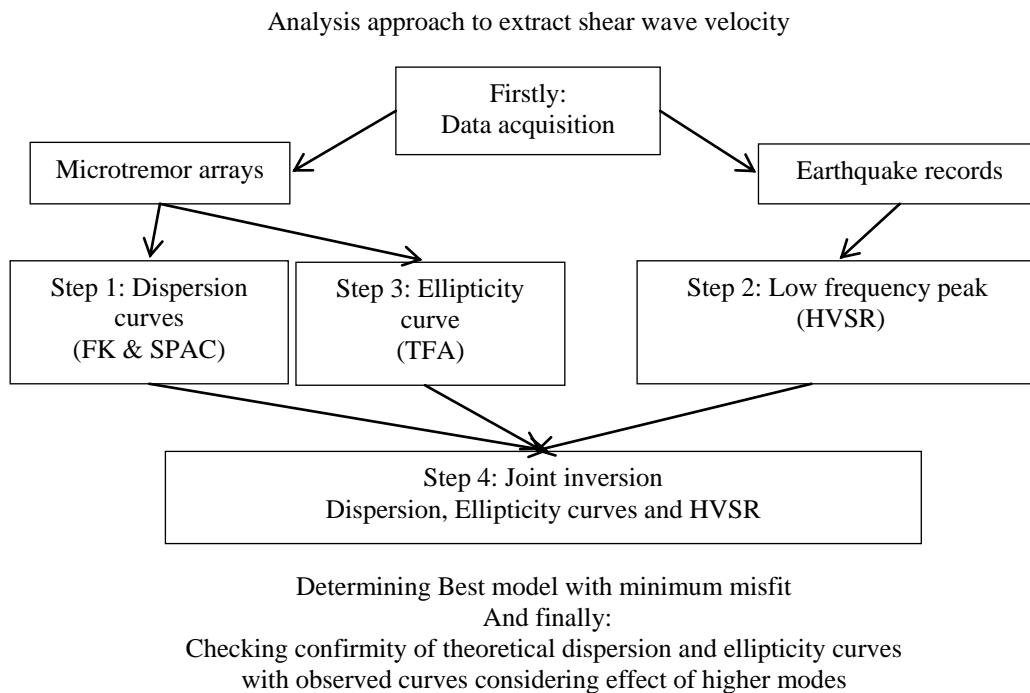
Analysis approach to extract shear wave velocity

Firstly:
Data acquisition

Microtremor arrays

Earthquake records

Step 1: Dispersion curves
(FK & SPAC)

Step 3: Ellipticity curve
(TFA)

Step 2: Low frequency peak
(HVSR)

Step 4: Joint inversion
Dispersion, Ellipticity curves and HVSR

Determining Best model with minimum misfit
And finally:
Checking confirmity of theoretical dispersion and ellipticity curves with observed curves considering effect of higher modes